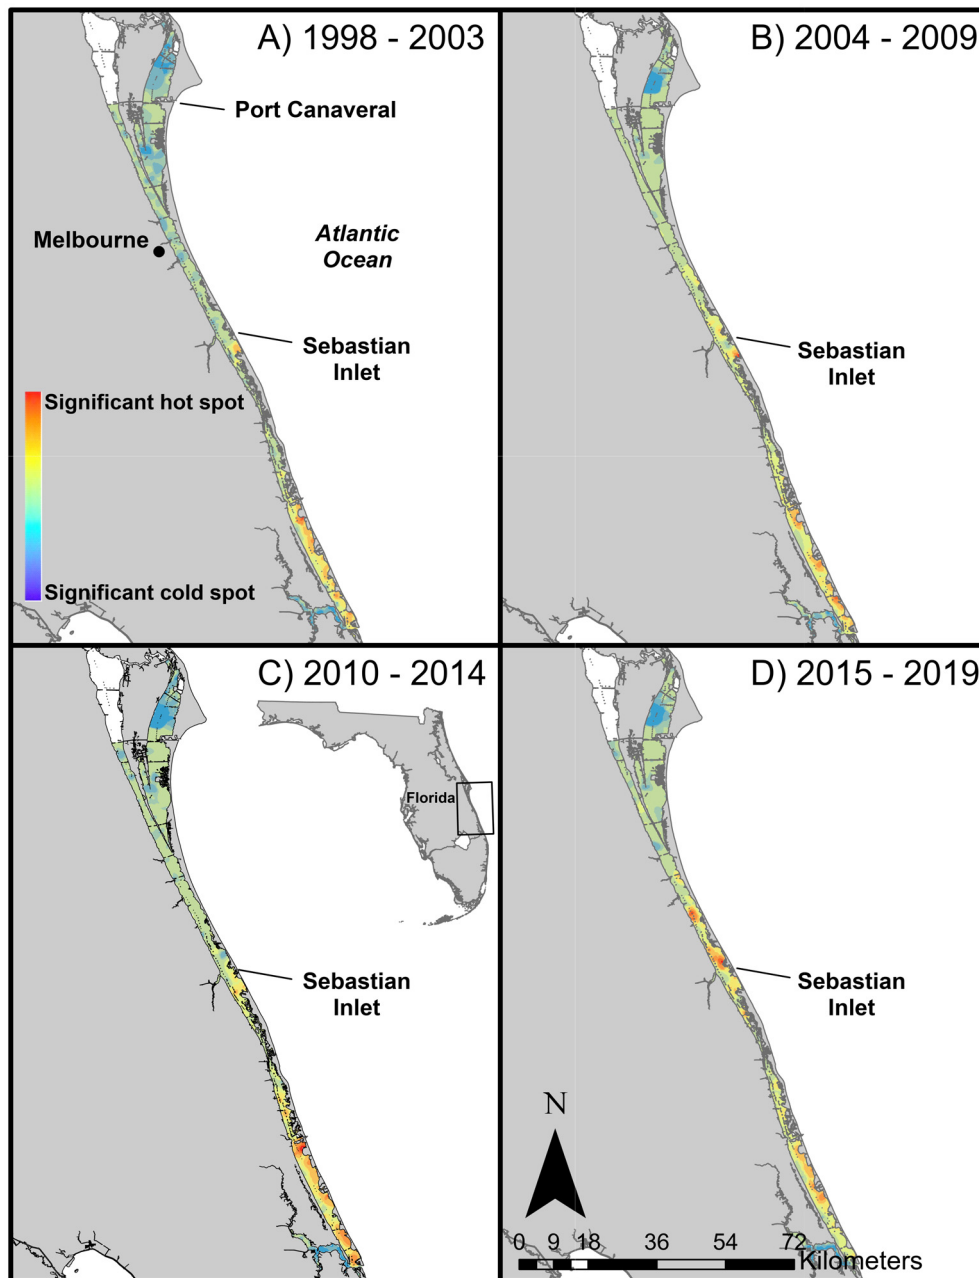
A) 1998 - 2003

Port Canaveral

Melbourne

Atlantic Ocean

Sebastian Inlet

Significant hot spot

Significant cold spot

B) 2004 - 2009

Sebastian Inlet

C) 2010 - 2014

Florida

Sebastian Inlet

D) 2015 - 2019

Sebastian Inlet

N

0 9 18 36 54 72 Kilometers